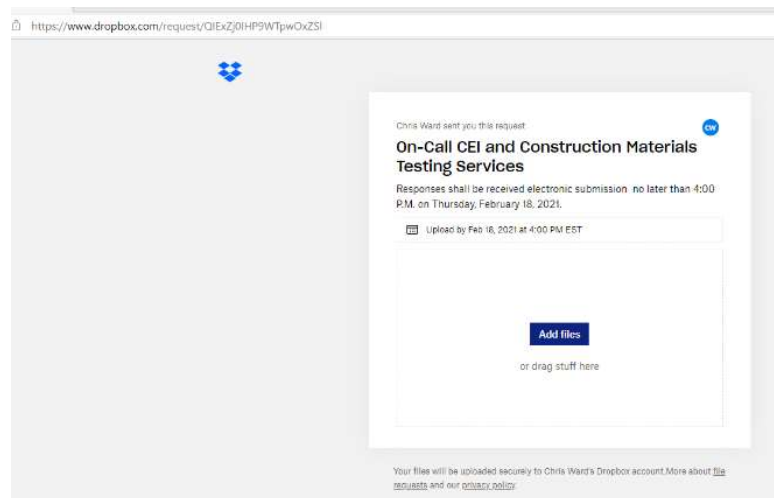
https://www.dropbox.com/request/QIExZj0IHP9WTpwOxZSI

Chris Ward sent you this request

CW

On-Call CEI and Construction Materials Testing Services

Responses shall be received electronic submission no later than 4:00 P.M. on Thursday, February 18, 2021.

Upload by Feb 18, 2021 at 4:00 PM EST

Add files

or drag stuff here

Your files will be uploaded securely to Chris Ward's Dropbox account.More about file requests and our privacy policy.